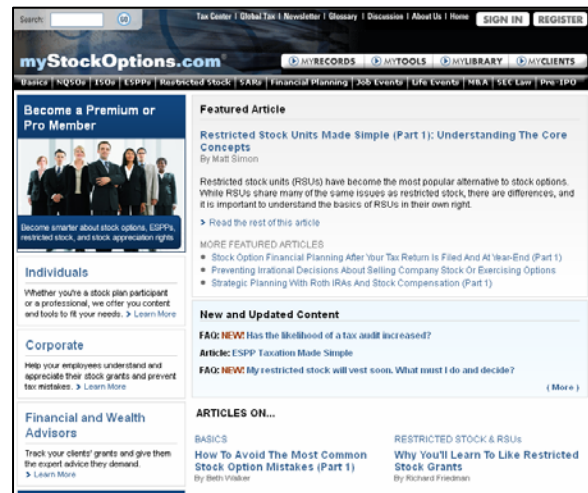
Search: GO

Tax Center | Global Tax | Newsletter | Glossary | Discussion | About Us | Home SIGN IN REGISTER

myStockOptions.com®

MYRECORDS MYTOOLS MYLIBRARY MYCLIENTS

Basics | NQSOs | ISOs | ESPPs | Restricted Stock | SARs | Financial Planning | Job Events | Life Events | M&A | SEC Law | Pre-IPO

Become a Premium or Pro Member

Become smarter about stock options, ESPPs, restricted stock, and stock appreciation rights

Individuals

Whether you're a stock plan participant or a professional, we offer you content and tools to fit your needs. > Learn More

Corporate

Help your employees understand and appreciate their stock grants and prevent tax mistakes. > Learn More

Financial and Wealth Advisors

Track your clients' grants and give them the expert advice they demand. > Learn More

Featured Article

Restricted Stock Units Made Simple (Part 1): Understanding The Core Concepts

By Matt Simon

Restricted stock units (RSUs) have become the most popular alternative to stock options. While RSUs share many of the same issues as restricted stock, there are differences, and it is important to understand the basics of RSUs in their own right.

> Read the rest of this article

MORE FEATURED ARTICLES

• Stock Option Financial Planning After Your Tax Return Is Filed And At Year-End (Part 1)

• Preventing Irrational Decisions About Selling Company Stock Or Exercising Options

• Strategic Planning With Roth IRAs And Stock Compensation (Part 1)

New and Updated Content

FAQ: NEW! Has the likelihood of a tax audit increased?

Article: ESPP Taxation Made Simple

FAQ: NEW! My restricted stock will vest soon. What must I do and decide?

( More )

ARTICLES ON...

BASICS

How To Avoid The Most Common Stock Option Mistakes (Part 1)

By Beth Walker

RESTRICTED STOCK & RSUs

Why You'll Learn To Like Restricted Stock Grants

By Richard Friedman